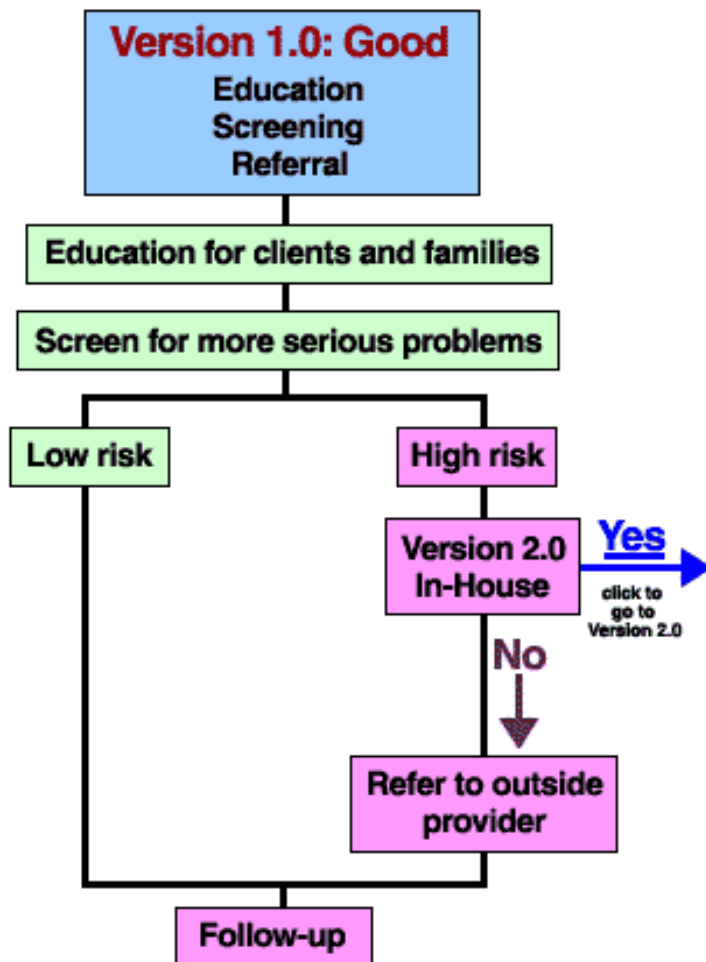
Version 1.0: Good
Education
Screening
Referral

Education for clients and families

Screen for more serious problems

Low risk

High risk

Version 2.0 In-House

Yes

click to go to Version 2.0

No

Refer to outside provider

Follow-up